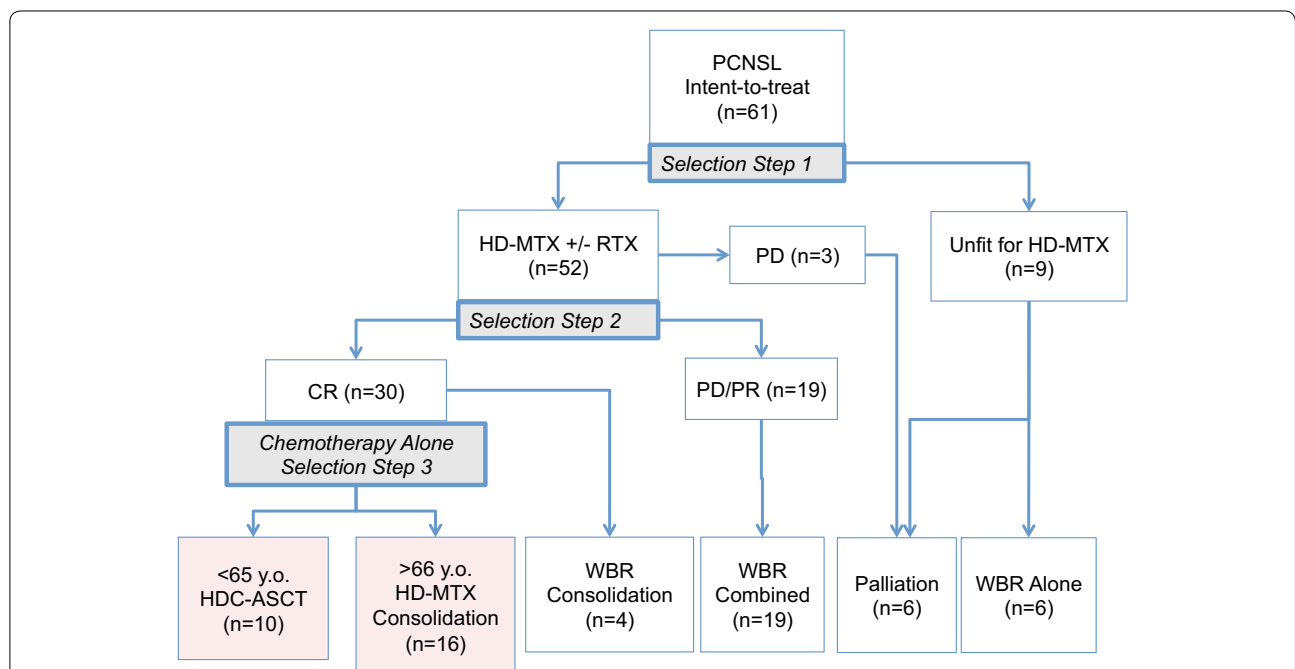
PCNSL
Intent-to-treat
(n=61)

Selection Step 1

HD-MTX +/- RTX
(n=52)

PD (n=3)

Unfit for HD-MTX
(n=9)

Selection Step 2

CR (n=30)

PD/PR (n=19)

Chemotherapy Alone
Selection Step 3

<65 y.o.
HDC-ASCT
(n=10)

>66 y.o.
HD-MTX
Consolidation
(n=16)

WBR
Consolidation
(n=4)

WBR
Combined
(n=19)

Palliation
(n=6)

WBR Alone
(n=6)